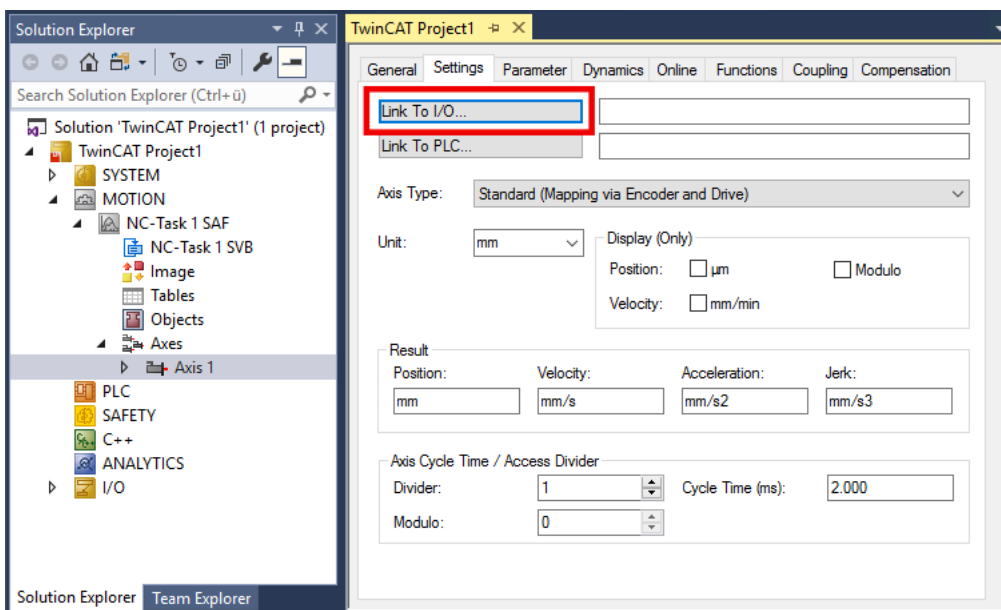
Solution Explorer

Search Solution Explorer (Ctrl+ü)

Solution 'TwinCAT Project1' (1 project)
TwinCAT Project1
SYSTEM
MOTION
NC-Task 1 SAF
NC-Task 1 SVB
Image
Tables
Objects
Axes
Axis 1
PLC
SAFETY
C++
ANALYTICS
I/O

Solution Explorer
Team Explorer

TwinCAT Project1

General
Settings
Parameter
Dynamics
Online
Functions
Coupling
Compensation

Link To I/O...
Link To PLC...

Axis Type:
Standard (Mapping via Encoder and Drive)

Unit:
mm

Display (Only)
Position:
μm
Modulo
Velocity:
mm/min

Result
| Position: | Velocity: | Acceleration: | Jerk: |
|---|---|---|---|
| mm | mm/s | mm/s2 | mm/s3 |

Axis Cycle Time / Access Divider
Divider:
1
Cycle Time (ms):
2.000
Modulo:
0